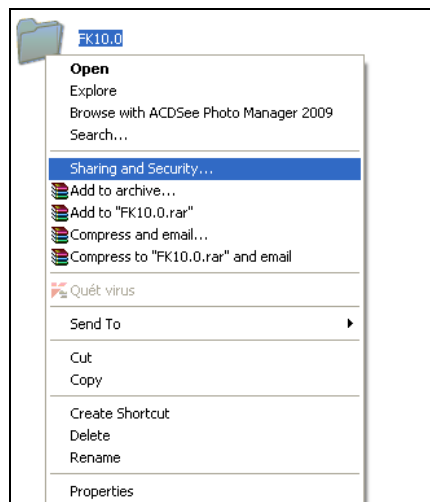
FK10.0

Open
Explore
Browse with ACDSee Photo Manager 2009
Search...

Sharing and Security...

Add to archive...
Add to "FK10.0.rar"
Compress and email...
Compress to "FK10.0.rar" and email

Quét virus

Send To

Cut
Copy

Create Shortcut
Delete
Rename

Properties